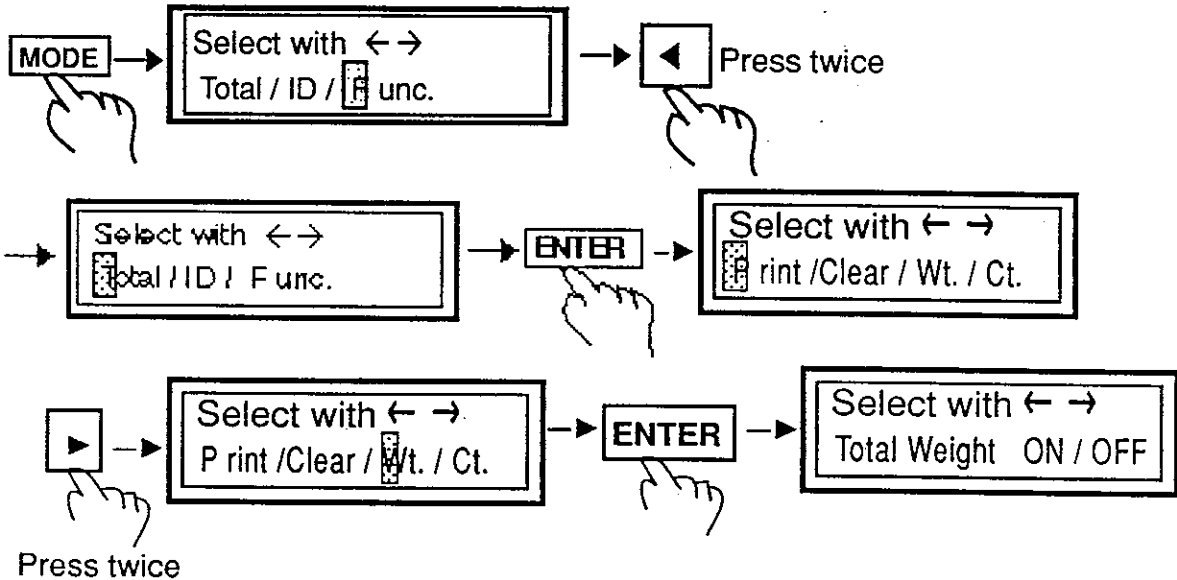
MODE

Select with ← →
Total / ID / F unc.

Press twice

Select with ← →
Total / ID / F unc.

ENTER

Select with ← →
P rint /Clear / Wt. / Ct.

Select with ← →
P rint /Clear / Wt. / Ct.

ENTER

Select with ← →
Total Weight ON / OFF

Press twice